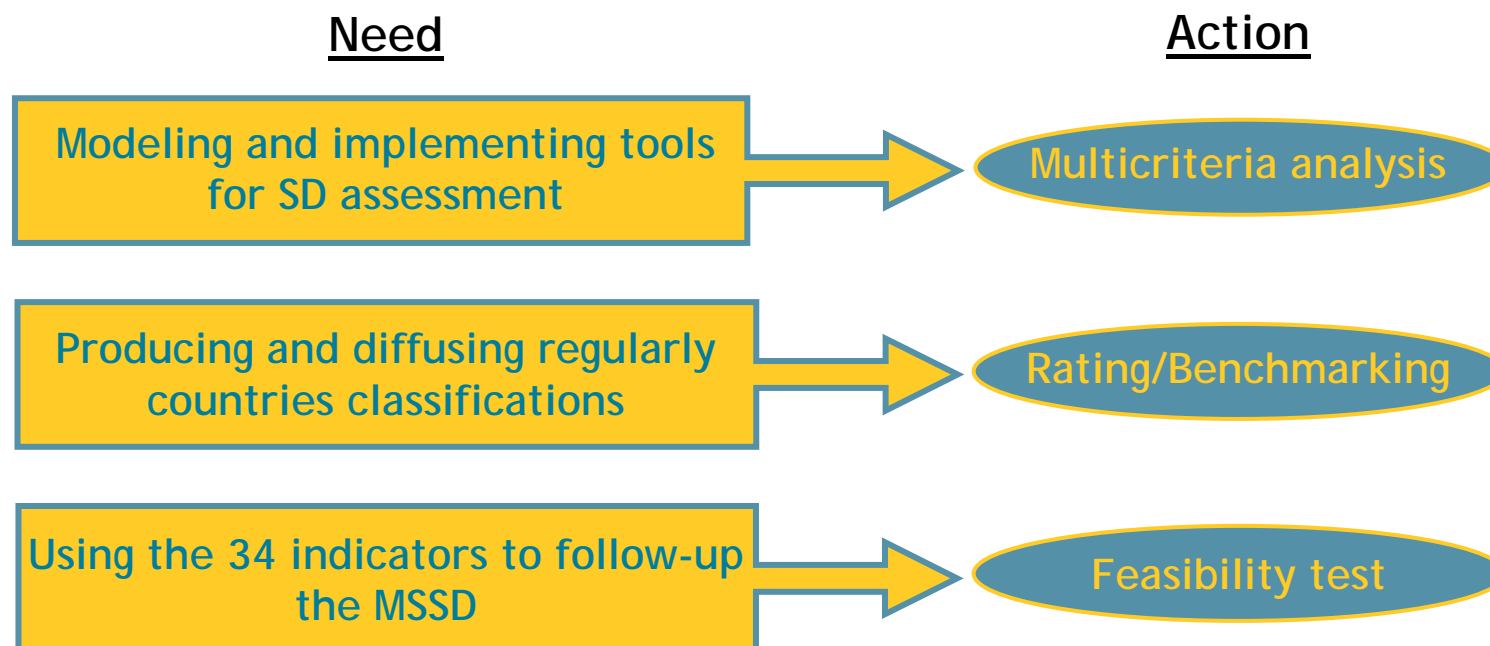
Need

Action

Modeling and implementing tools for SD assessment

Multicriteria analysis

Producing and diffusing regularly countries classifications

Rating/Benchmarking

Using the 34 indicators to follow-up the MSSD

Feasibility test